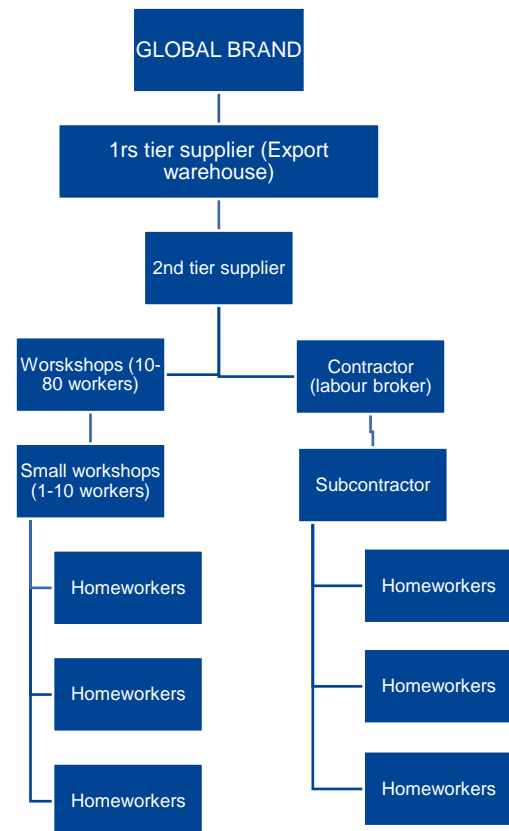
GLOBAL BRAND

1rs tier supplier (Export warehouse)

2nd tier supplier

Worskshops (10-80 workers)

Small workshops (1-10 workers)

Homeworkers

Homeworkers

Homeworkers

Contractor (labour broker)

Subcontractor

Homeworkers

Homeworkers

Homeworkers